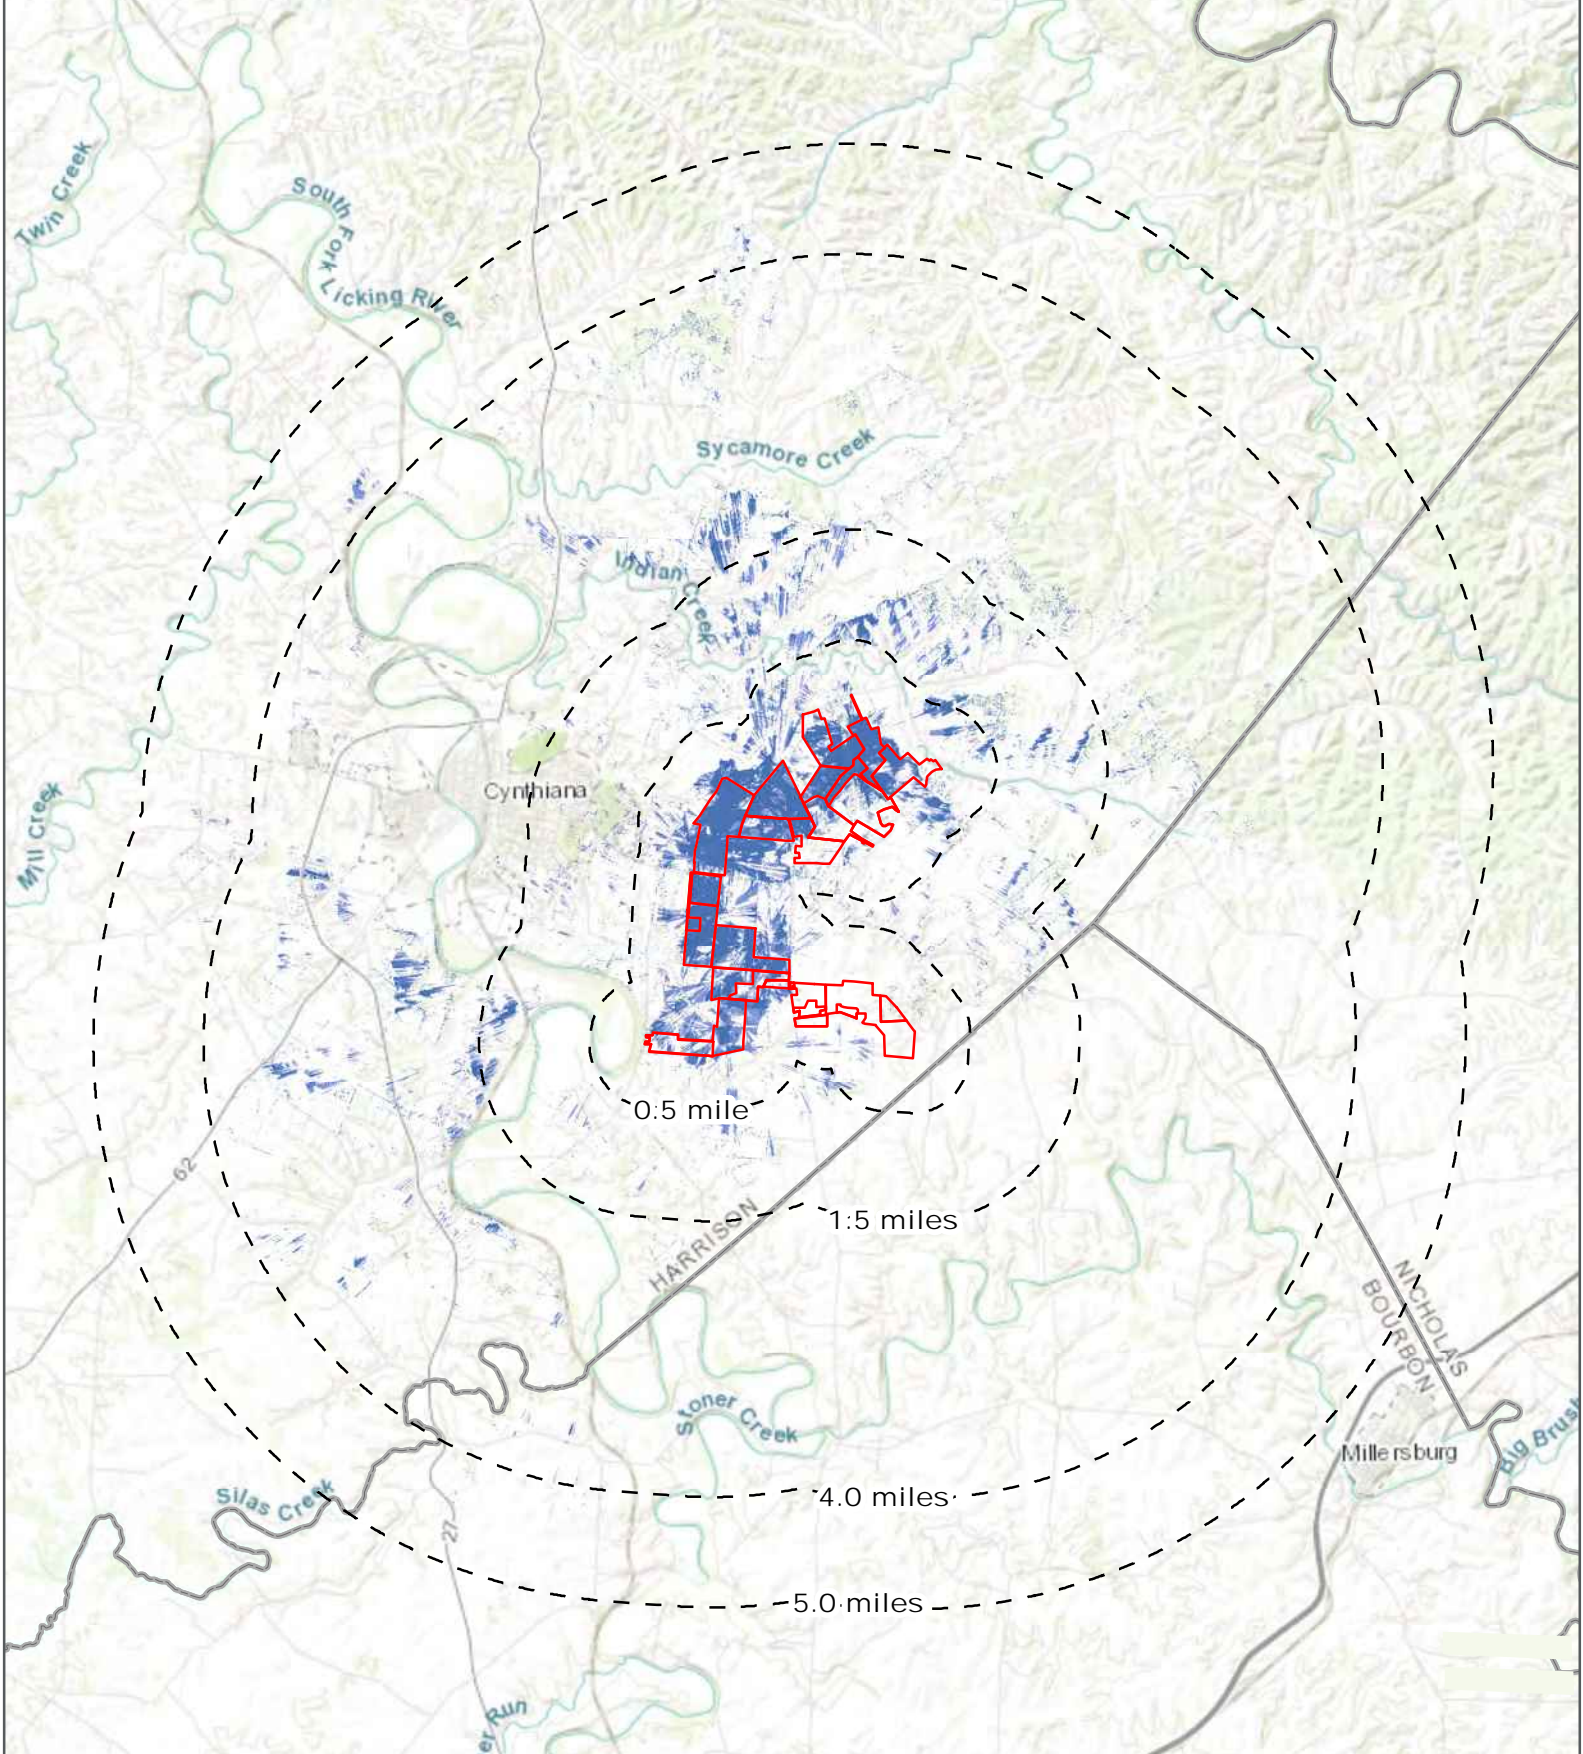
Twin Creek
South Fork Licking River
Sycamore Creek
Indian Creek
Mill Creek
Cynthiana
0.5 mile
1.5 miles
4.0 miles
5.0 miles
62
HARRISON
NICHOLAS
BOURBON
Millersburg
Big Brush
Stoner Creek
Silas Creek
27
Run